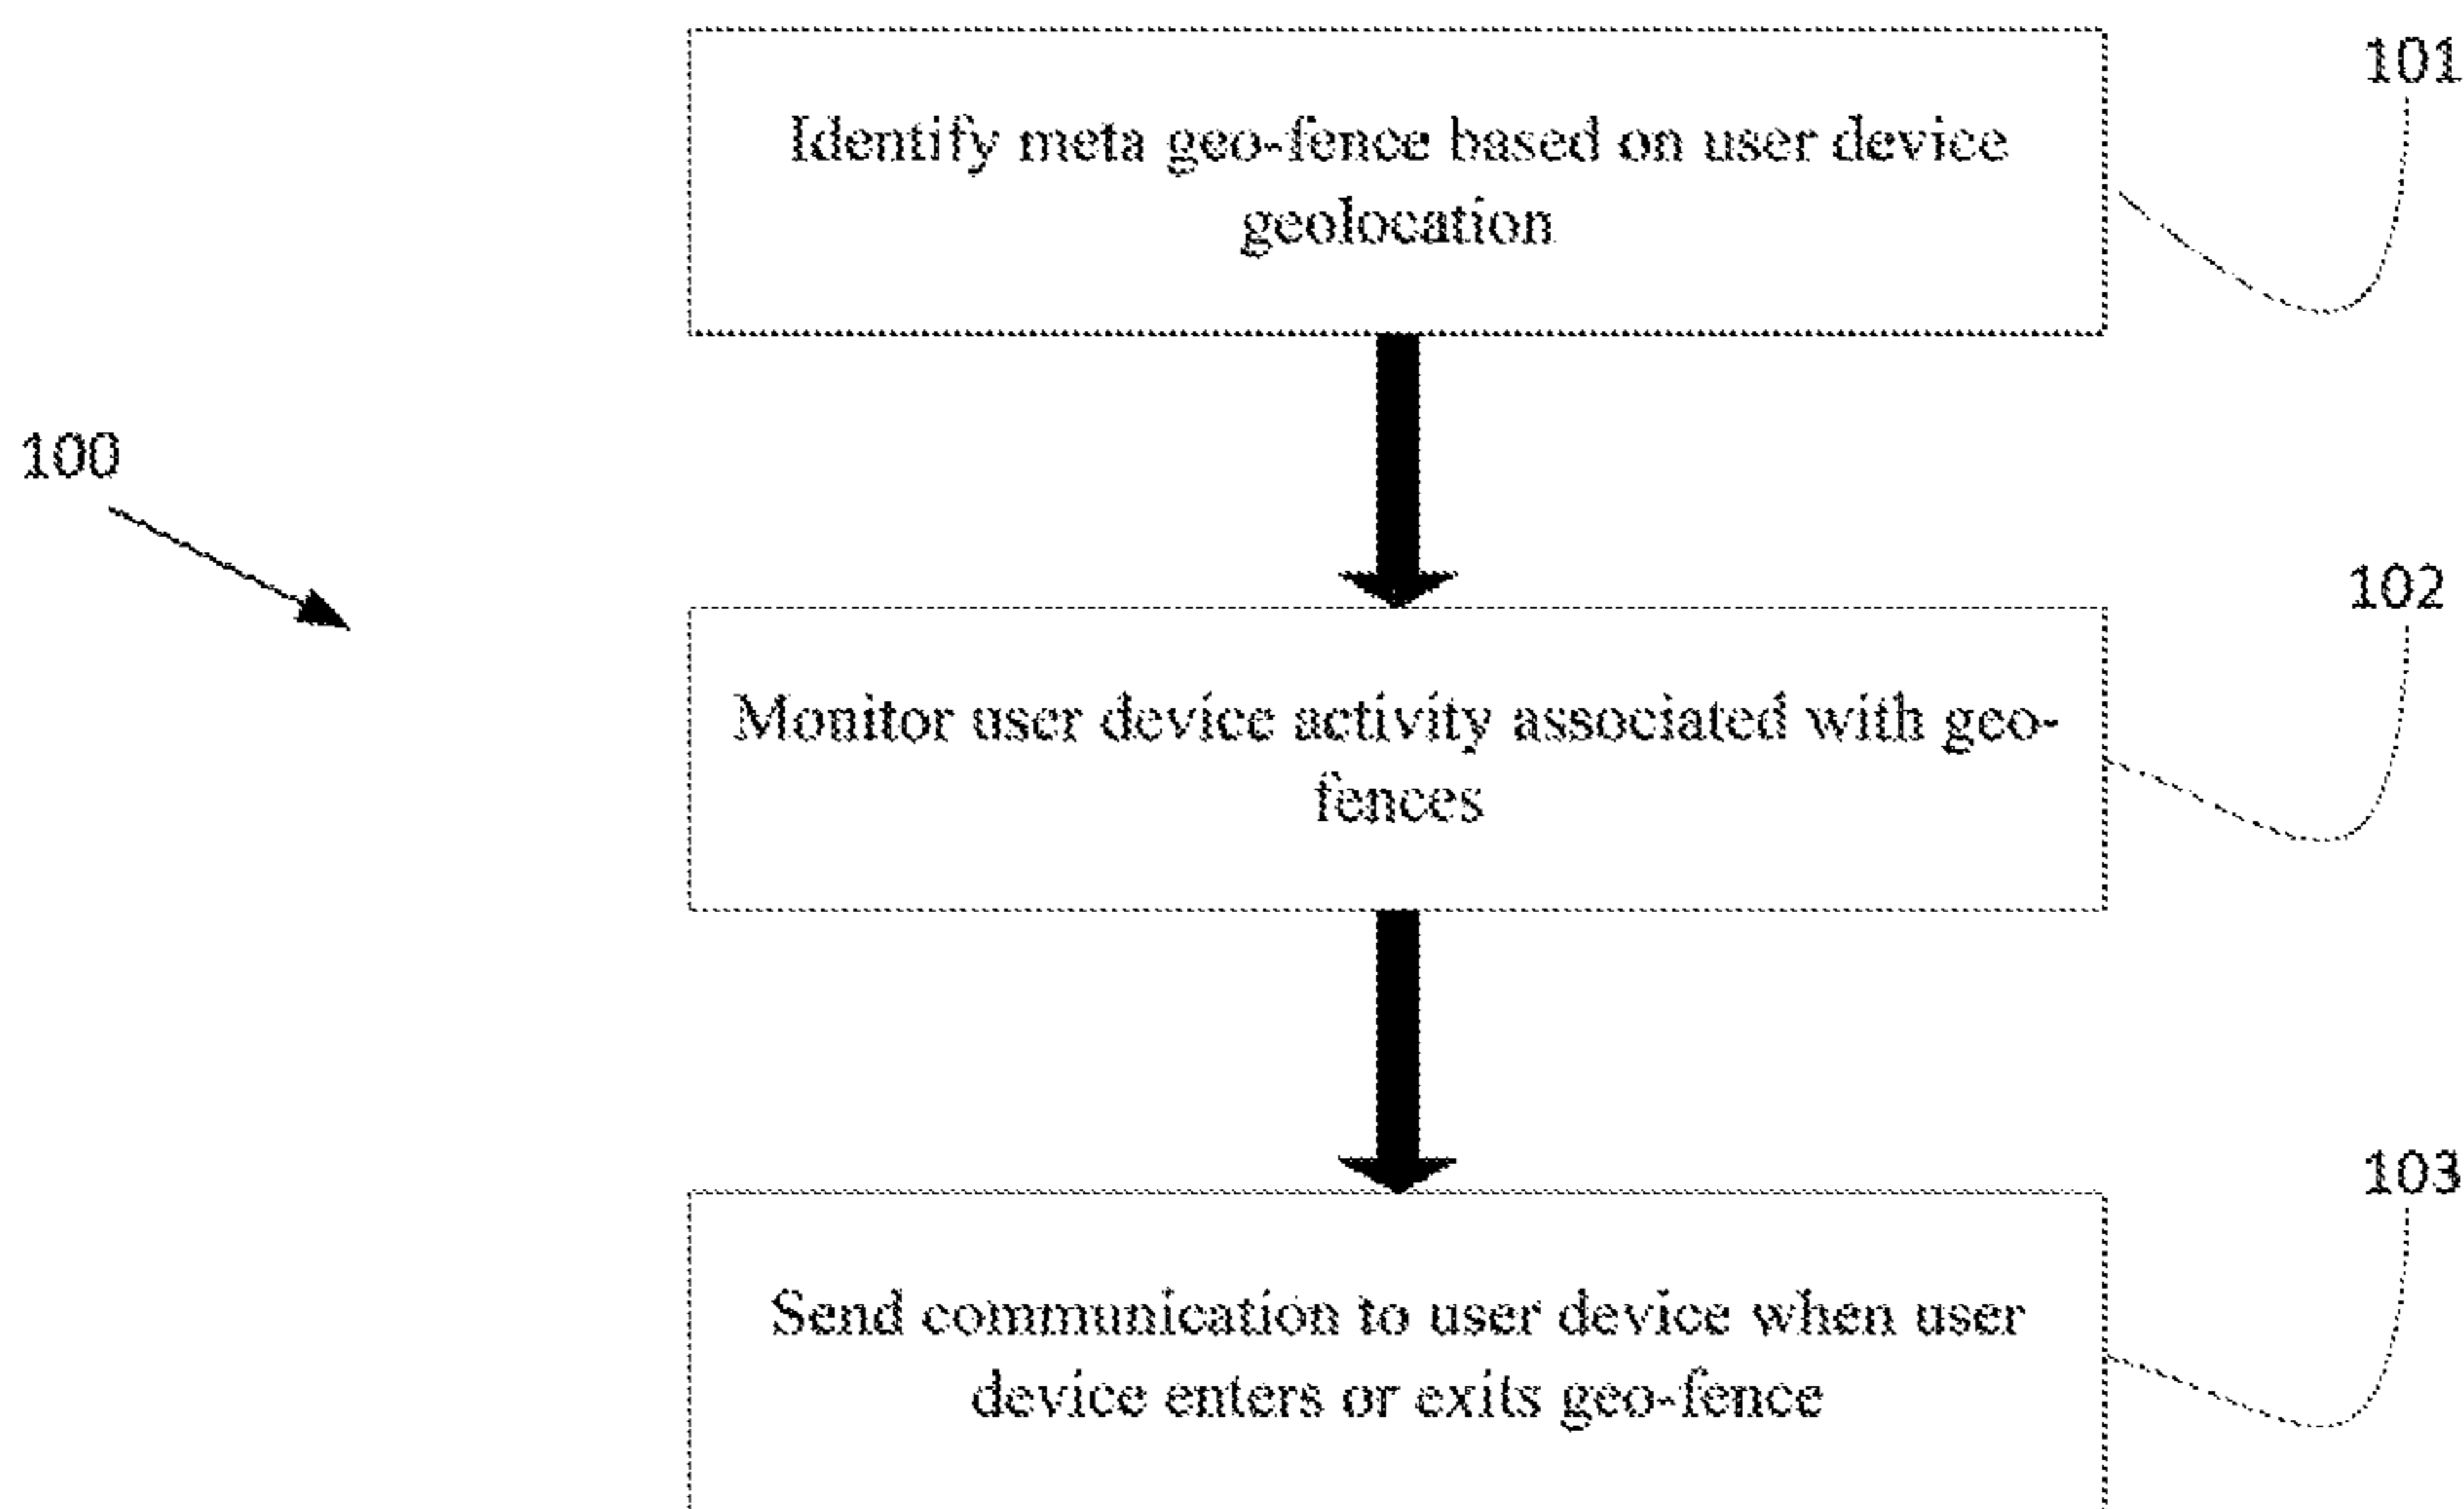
100

Identify meta geo-fence based on user device geolocation

101

Monitor user device activity associated with geo-fences

102

Send communication to user device when user device enters or exits geo-fence

103